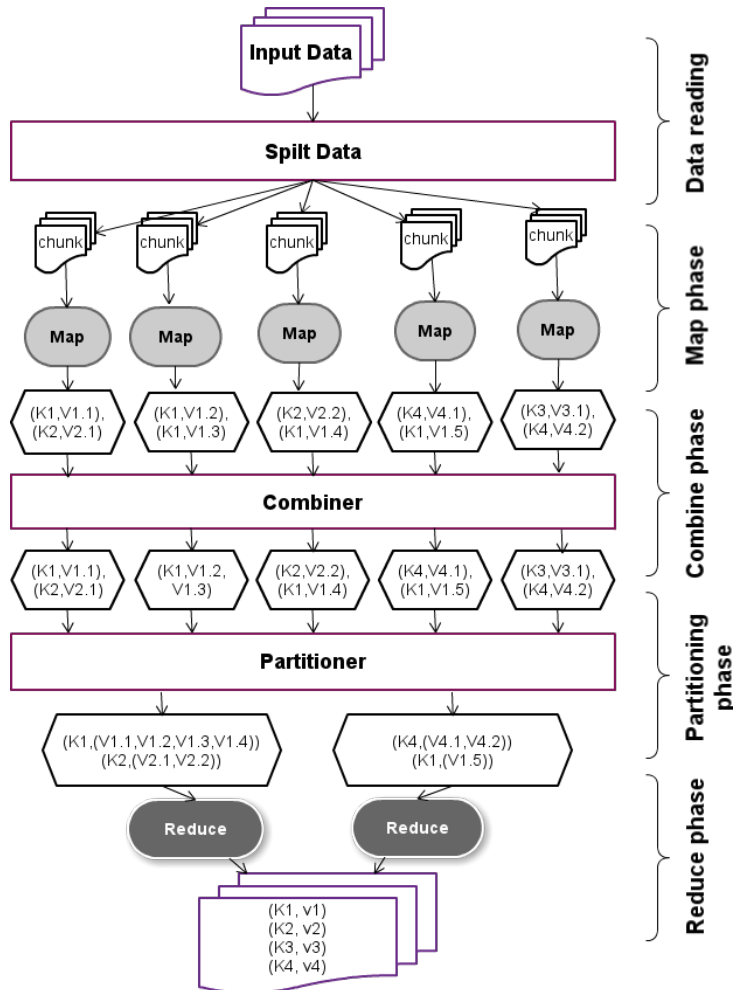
Input Data

Spilt Data

Data reading

chunk
chunk
chunk
chunk
chunk

Map
Map
Map
Map
Map

Map phase

(K1,V1.1), (K2,V2.1)
(K1,V1.2), (K1,V1.3)
(K2,V2.2), (K1,V1.4)
(K4,V4.1), (K1,V1.5)
(K3,V3.1), (K4,V4.2)

Combiner

Combine phase

(K1,V1.1), (K2,V2.1)
(K1,V1.2, V1.3)
(K2,V2.2), (K1,V1.4)
(K4,V4.1), (K1,V1.5)
(K3,V3.1), (K4,V4.2)

Partitioner

Partitioning phase

(K1,(V1.1,V1.2,V1.3,V1.4)) (K2,(V2.1,V2.2))
(K4,(V4.1,V4.2)) (K1,(V1.5))

Reduce
Reduce

Reduce phase

(K1, v1)
(K2, v2)
(K3, v3)
(K4, v4)